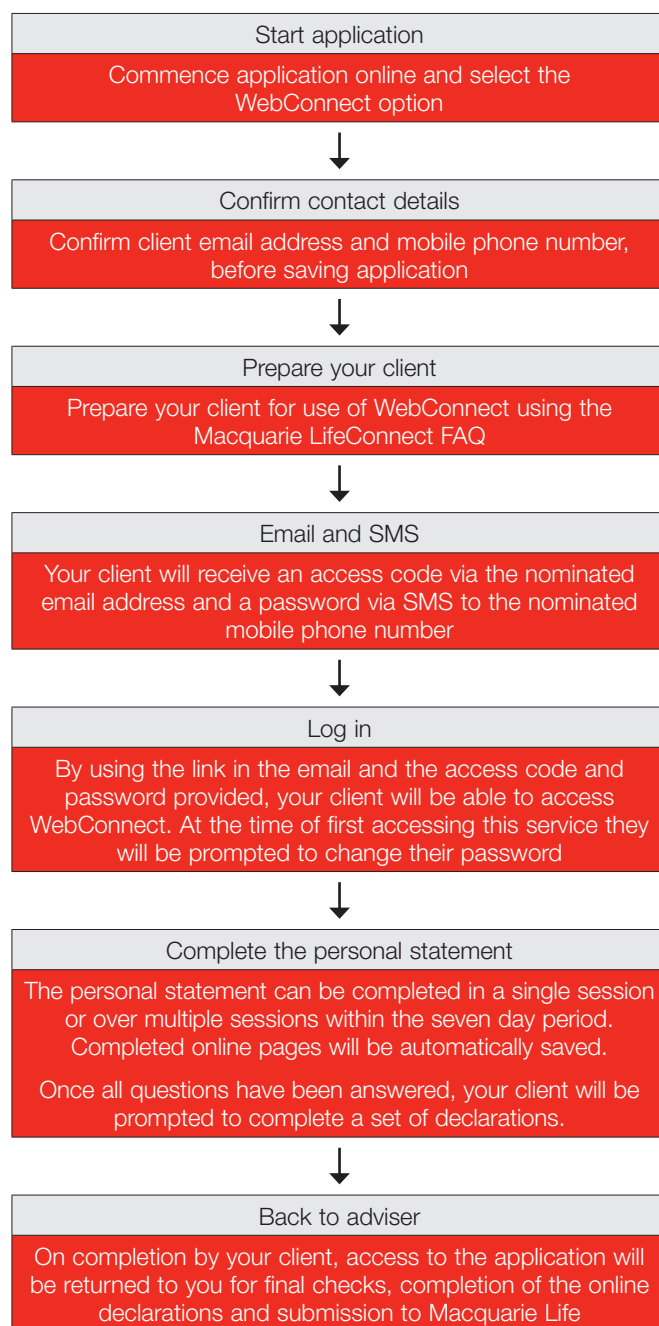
Start application

Commence application online and select the WebConnect option

Confirm contact details

Confirm client email address and mobile phone number, before saving application

Prepare your client

Prepare your client for use of WebConnect using the Macquarie LifeConnect FAQ

Email and SMS

Your client will receive an access code via the nominated email address and a password via SMS to the nominated mobile phone number

Log in

By using the link in the email and the access code and password provided, your client will be able to access WebConnect. At the time of first accessing this service they will be prompted to change their password

Complete the personal statement

The personal statement can be completed in a single session or over multiple sessions within the seven day period. Completed online pages will be automatically saved.

Once all questions have been answered, your client will be prompted to complete a set of declarations.

Back to adviser

On completion by your client, access to the application will be returned to you for final checks, completion of the online declarations and submission to Macquarie Life